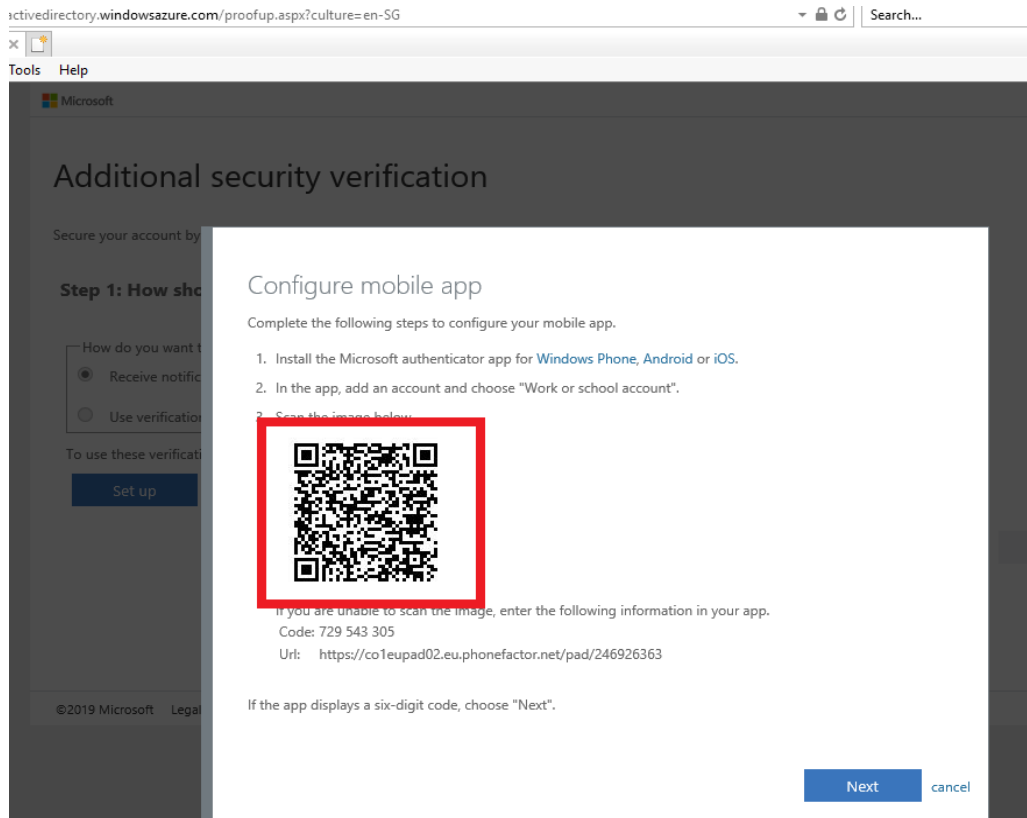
ctivedirectory.windowsazure.com/proofup.aspx?culture=en-SG

Search...

Tools Help

Microsoft

Additional security verification

Secure your account by

Step 1: How sho

How do you want t

Receive notific

Use verification

To use these verificati

Set up

©2019 Microsoft Legal

Configure mobile app

Complete the following steps to configure your mobile app.

1. Install the Microsoft authenticator app for Windows Phone, Android or iOS.

2. In the app, add an account and choose "Work or school account".

3. Scan the image below.

If you are unable to scan the image, enter the following information in your app.

Code: 729 543 305

Url: https://co1eupad02.eu.phonefactor.net/pad/246926363

If the app displays a six-digit code, choose "Next".

Next cancel